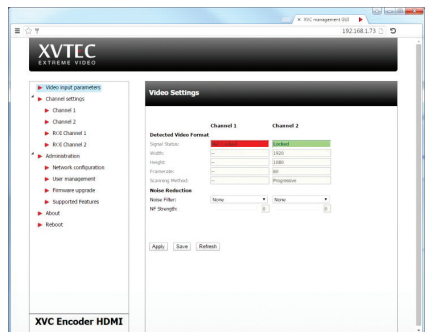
XVC management GUI

192.168.1.73

XVTEC
EXTREME VIDEO

Video input parameters
Channel settings
Channel 1
Channel 2
RCE Channel 1
RCE Channel 2
Administration
Network configuration
User management
Firmware upgrade
Supported Features
About
Reboot

XVC Encoder HDMI

Video Settings

| | Channel 1 | Channel 2 |
|---|---|---|
| **Detected Video Format** | | |
| Signal Status: | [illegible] | Locked |
| Width: | -- | 1920 |
| Height: | -- | 1080 |
| Framerate: | -- | 60 |
| Scanning Method: | -- | Progressive |
| **Noise Reduction** | | |
| Noise Filter: | None | None |
| NF Strength: | 0 | 0 |

Apply Save Refresh